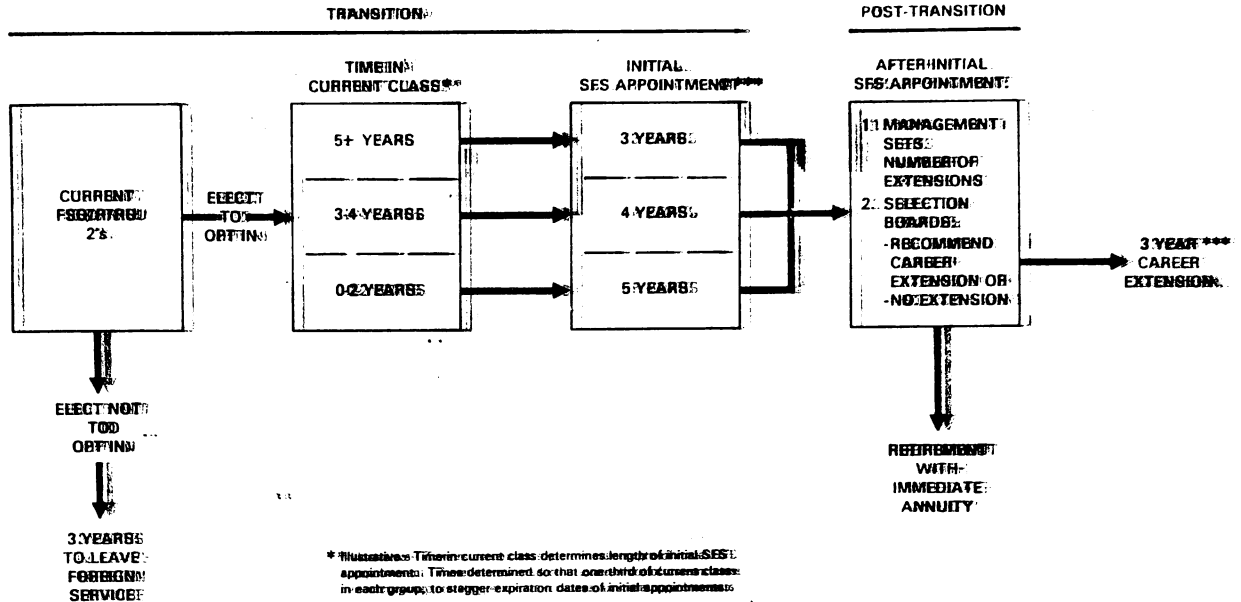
TRANSITION

POST-TRANSITION

TIME IN CURRENT CLASS**

INITIAL SES APPOINTMENT***

AFTER INITIAL SES APPOINTMENT

CURRENT FSO/FSRU 2's

ELECT TO OPT IN

5+ YEARS

3-4 YEARS

0-2 YEARS

3 YEARS

4 YEARS

5 YEARS

1. MANAGEMENT SETS NUMBER OF EXTENSIONS

2. SELECTION BOARDS: -RECOMMEND CAREER EXTENSION OR -NO EXTENSION

3 YEAR*** CAREER EXTENSION

ELECT NOT TO OPT IN

3 YEARS TO LEAVE FOREIGN SERVICE

RETIREMENT WITH IMMEDIATE ANNUITY

* Illustrative - Time in current class determines length of initial SES appointment. Times determined so that one third of current class in each group, to stagger expiration dates of initial appointments.